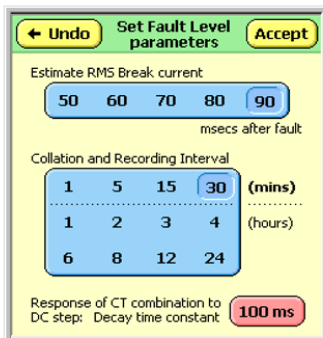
← Undo

Set Fault Level parameters

Accept

Estimate RMS Break current

| 50 | 60 | 70 | 80 | 90 |
|---|---|---|---|---|

msecs after fault

Collation and Recording Interval

| 1 | 5 | 15 | 30 | (mins) |
|---|---|---|---|---|
| 1 | 2 | 3 | 4 | (hours) |
| 6 | 8 | 12 | 24 | |

Response of CT combination to DC step: Decay time constant

100 ms